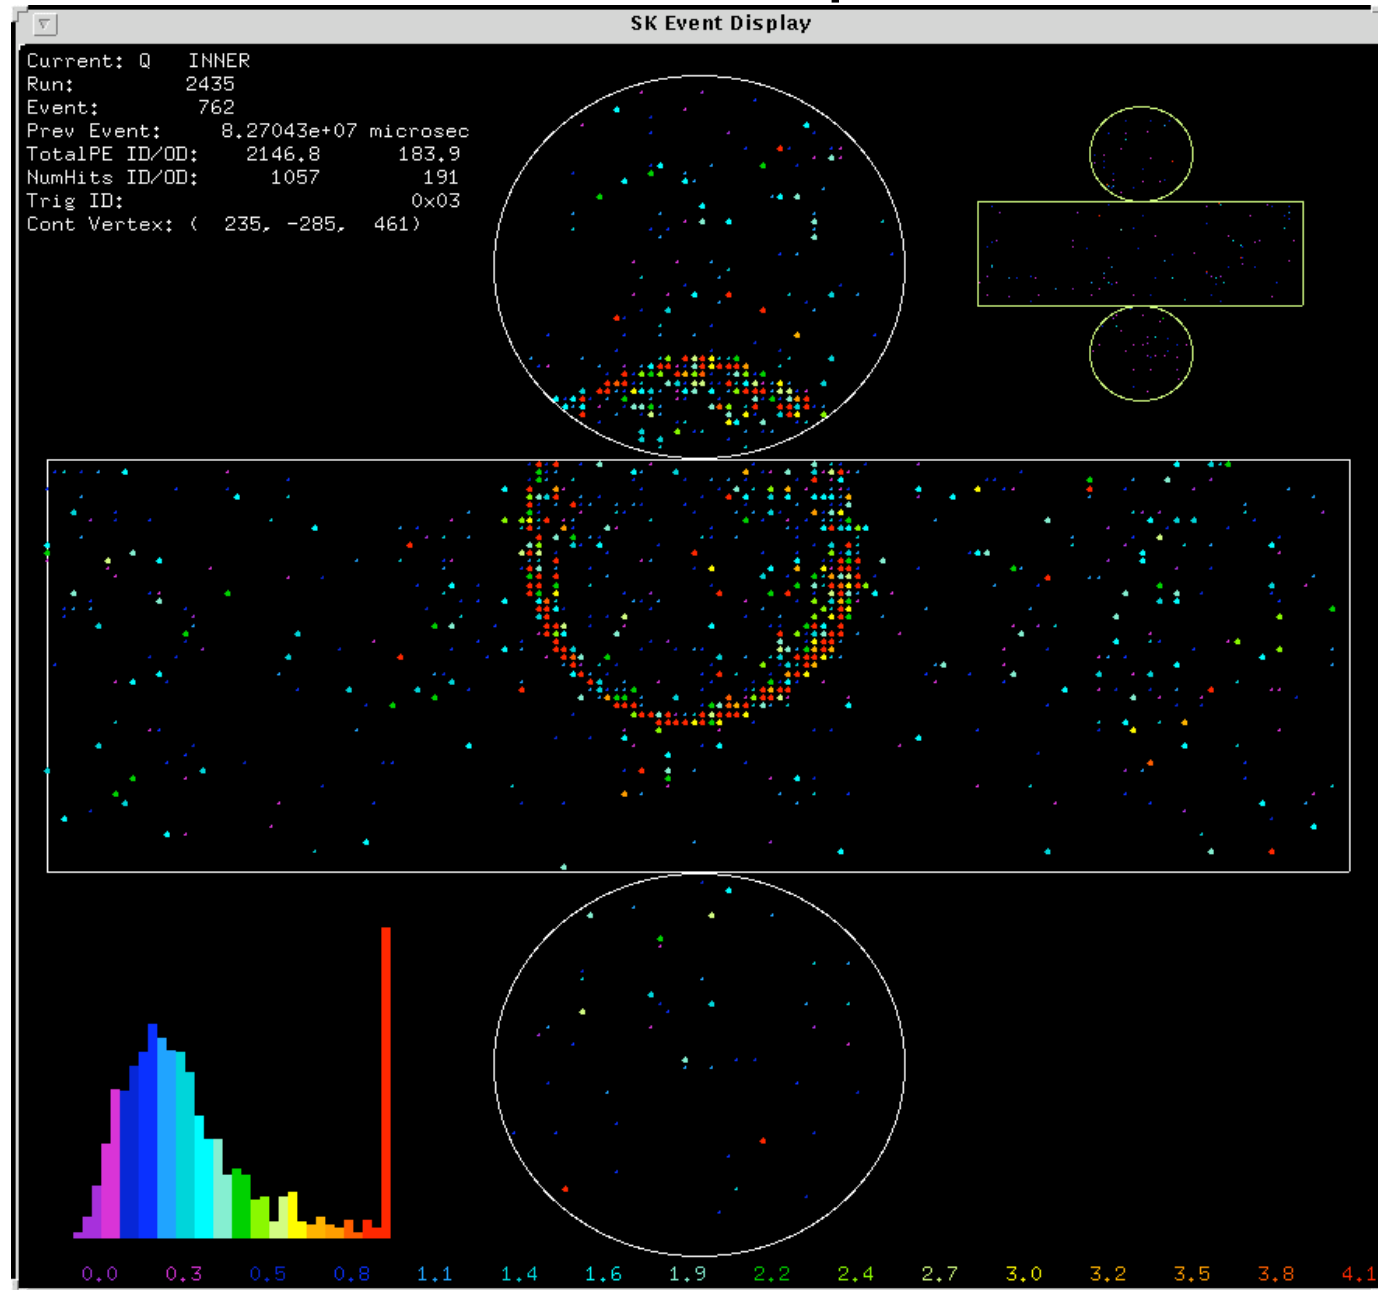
SK Event Display

Current: Q INNER
Run: 2435
Event: 762
Prev Event: 8.27043e+07 microsec
TotalPE ID/OD: 2146.8 183.9
NumHits ID/OD: 1057 191
Trig ID: 0x03
Cont Vertex: ( 235, -285, 461)

0.0 0.3 0.5 0.8 1.1 1.4 1.6 1.9 2.2 2.4 2.7 3.0 3.2 3.5 3.8 4.1